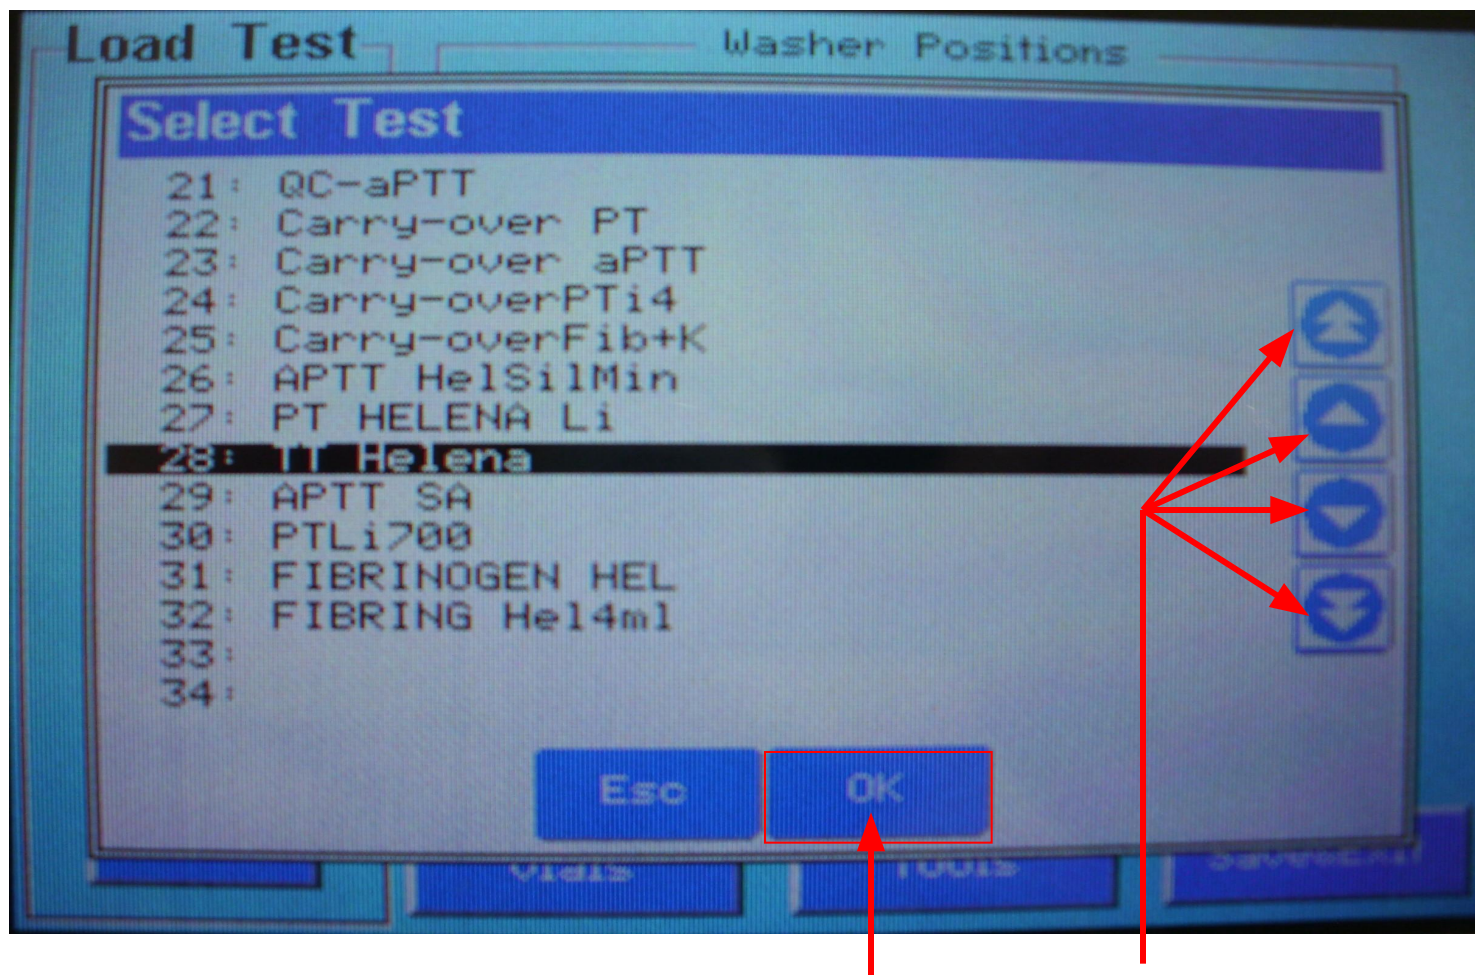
Load Test

Washer Positions

Select Test

21: QC-aPTT
22: Carry-over PT
23: Carry-over aPTT
24: Carry-overPTi4
25: Carry-overFib+K
26: APTT HelSilMin
27: PT HELENA Li
28: TT Helena
29: APTT SA
30: PTLi700
31: FIBRINOGEN HEL
32: FIBRING Hel4ml
33:
34:

Esc

OK

Vials

Tools

Save&Exit